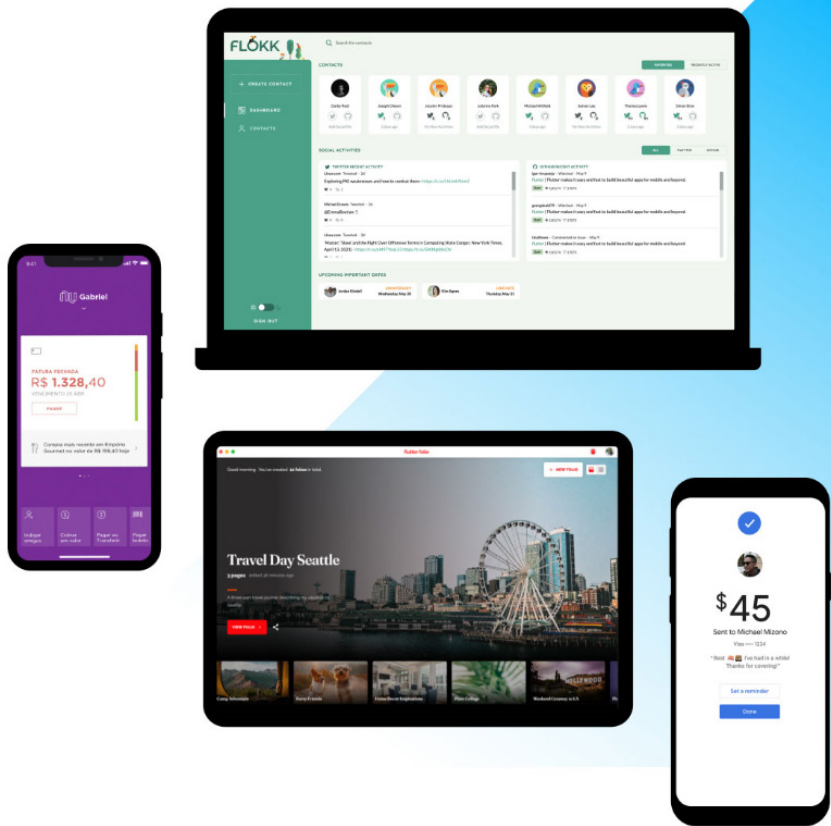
FLOKK

Search for contacts

+ CREATE CONTACT

DASHBOARD

CONTACTS

SIGN OUT

CONTACTS

FAVORITES

RECENTLY ACTIVE

Darby Rod

Joseph Green

Jacobi Philippe

Julianne Park

Michael Whitted

James Lee

Theresa Lewis

Simon Bere

SOCIAL ACTIVITIES

ALL

TWITTER

GITHUB

TWITTER RECENT ACTIVITY

GITHUB RECENT ACTIVITY

Exploring iPad weaknesses and how to combat them

@EmmaBecker !!

Flutter | Flutter makes it easy and fast to build beautiful apps for mobile and beyond.

Flutter | Flutter makes it easy and fast to build beautiful apps for mobile and beyond.

Flutter | Flutter makes it easy and fast to build beautiful apps for mobile and beyond.

UPCOMING IMPORTANT DATES

ANNIVERSARY

Wednesday May 26

BIRTHDAY

Friday May 21

9:41

Gabriel

FATURA FECHADA

R$ 1.328,40

PAGAR

Compra mais recente em Empório Gourmet no valor de R$ 108,40 hoje

Indicar amigos

Cobrar um valor

Pagar ou Transferir

Pagar boleto

Good morning. You've created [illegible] in total.

+ NEW FOLIO

Travel Day Seattle

VIEW FOLIO

Camp Adventure

Furry Friends

Home Decor Inspiration

Plant Cottage

Weekend Getaway to LA

$45

Sent to Michael Mizono

Visa •••• 1234

" Best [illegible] I've had in a while! Thanks for covering! "

Set a reminder

Done